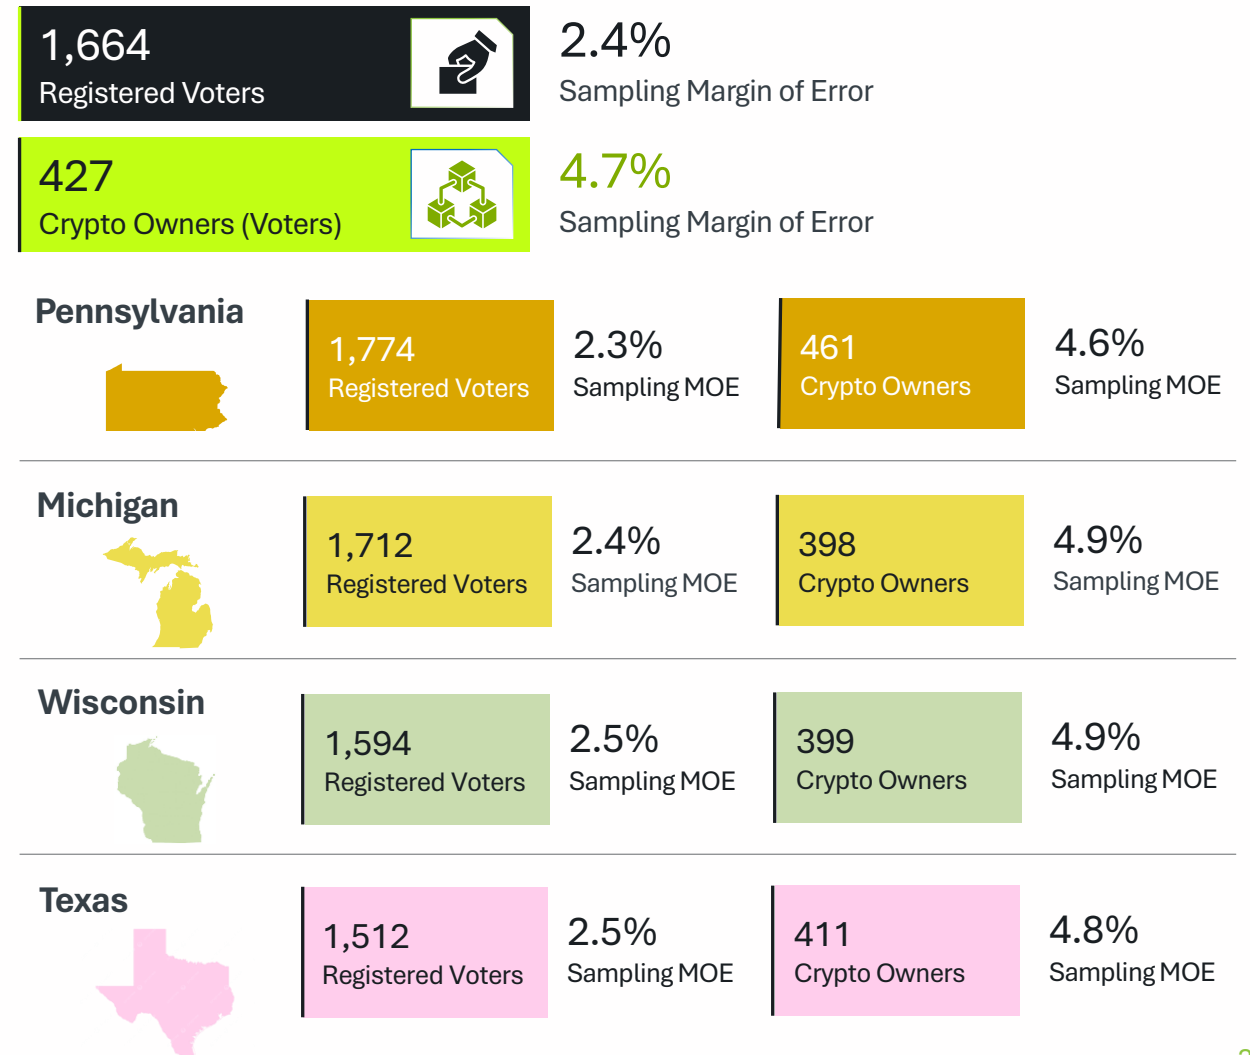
1,664
Registered Voters

2.4%
Sampling Margin of Error

427
Crypto Owners (Voters)

4.7%
Sampling Margin of Error

Pennsylvania

1,774
Registered Voters

2.3%
Sampling MOE

461
Crypto Owners

4.6%
Sampling MOE

Michigan

1,712
Registered Voters

2.4%
Sampling MOE

398
Crypto Owners

4.9%
Sampling MOE

Wisconsin

1,594
Registered Voters

2.5%
Sampling MOE

399
Crypto Owners

4.9%
Sampling MOE

Texas

1,512
Registered Voters

2.5%
Sampling MOE

411
Crypto Owners

4.8%
Sampling MOE